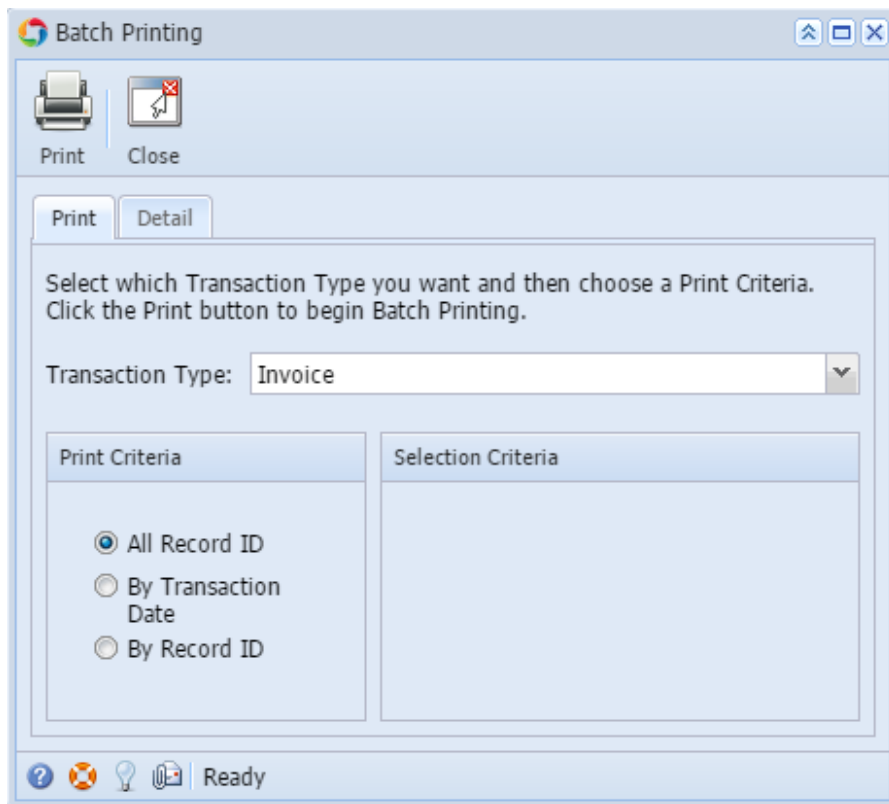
Batch Printing

Print Close

Print Detail

Select which Transaction Type you want and then choose a Print Criteria. Click the Print button to begin Batch Printing.

Transaction Type: Invoice

Print Criteria

All Record ID
By Transaction Date
By Record ID

Selection Criteria

Ready